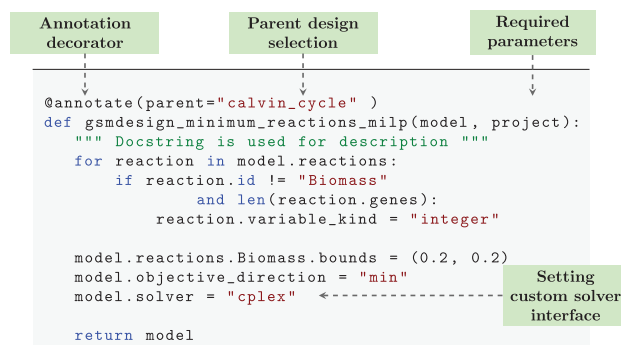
Annotation decorator

Parent design selection

Required parameters

```
@annotate(parent="calvin_cycle" )
def gsmdesign_minimum_reactions_milp(model, project):
    """ Docstring is used for description """
    for reaction in model.reactions:
        if reaction.id != "Biomass"
                and len(reaction.genes):
            reaction.variable_kind = "integer"

    model.reactions.Biomass.bounds = (0.2, 0.2)
    model.objective_direction = "min"
    model.solver = "cplex"

    return model
```

Setting custom solver interface